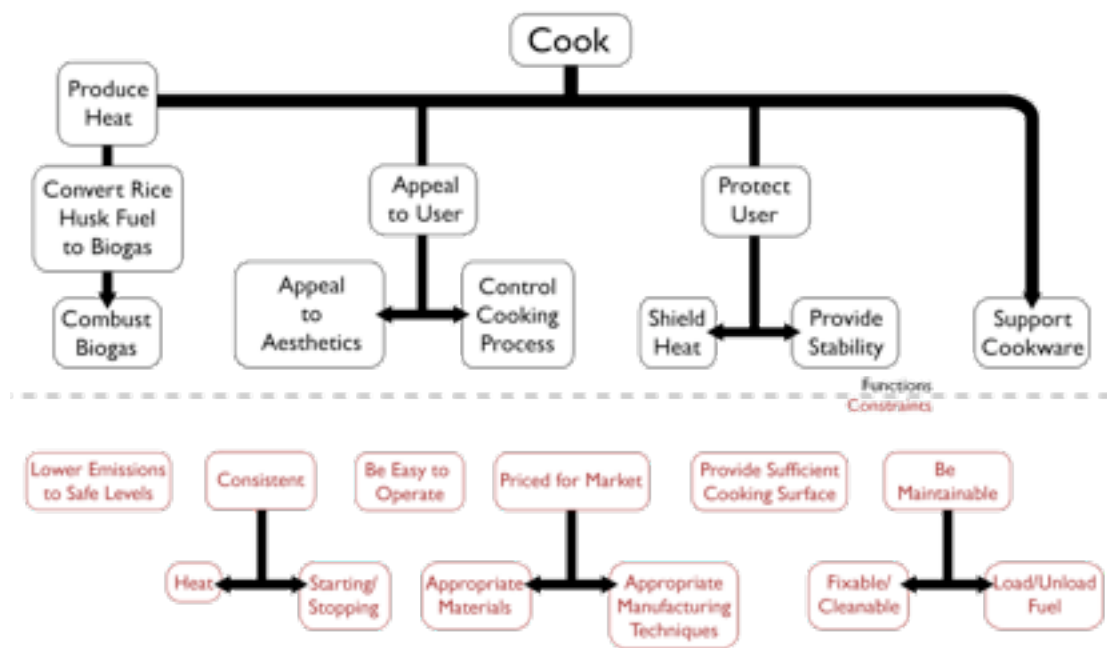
Cook

Produce Heat

Convert Rice Husk Fuel to Biogas

Combust Biogas

Appeal to User

Appeal to Aesthetics

Control Cooking Process

Protect User

Shield Heat

Provide Stability

Support Cookware

Functions
Constraints

Lower Emissions to Safe Levels

Consistent

Heat

Starting/ Stopping

Be Easy to Operate

Priced for Market

Appropriate Materials

Appropriate Manufacturing Techniques

Provide Sufficient Cooking Surface

Be Maintainable

Fixable/ Cleanable

Load/Unload Fuel